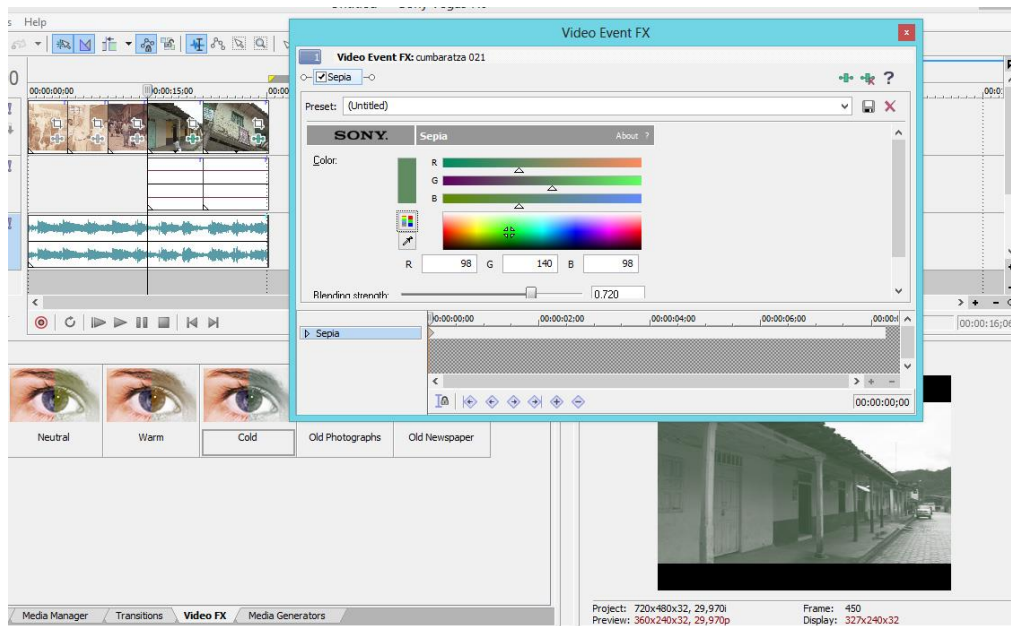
s Help

Untitled - Sony Vegas Pro

0

00:00:00;00

00:00:15;00

Video Event FX

Video Event FX: cumbaratza 021

Sepia

Preset: (Untitled)

SONY. Sepia About ?

Color:

R

G

B

R 98 G 140 B 98

Blending strength: 0.720

Sepia

00:00:00;00 00:00:02;00 00:00:04;00 00:00:06;00 00:00:0

00:00:00;00

00:00:16;06

Neutral

Warm

Cold

Old Photographs

Old Newspaper

Media Manager

Transitions

Video FX

Media Generators

Project: 720x480x32, 29,970i

Preview: 360x240x32, 29,970p

Frame: 450

Display: 327x240x32